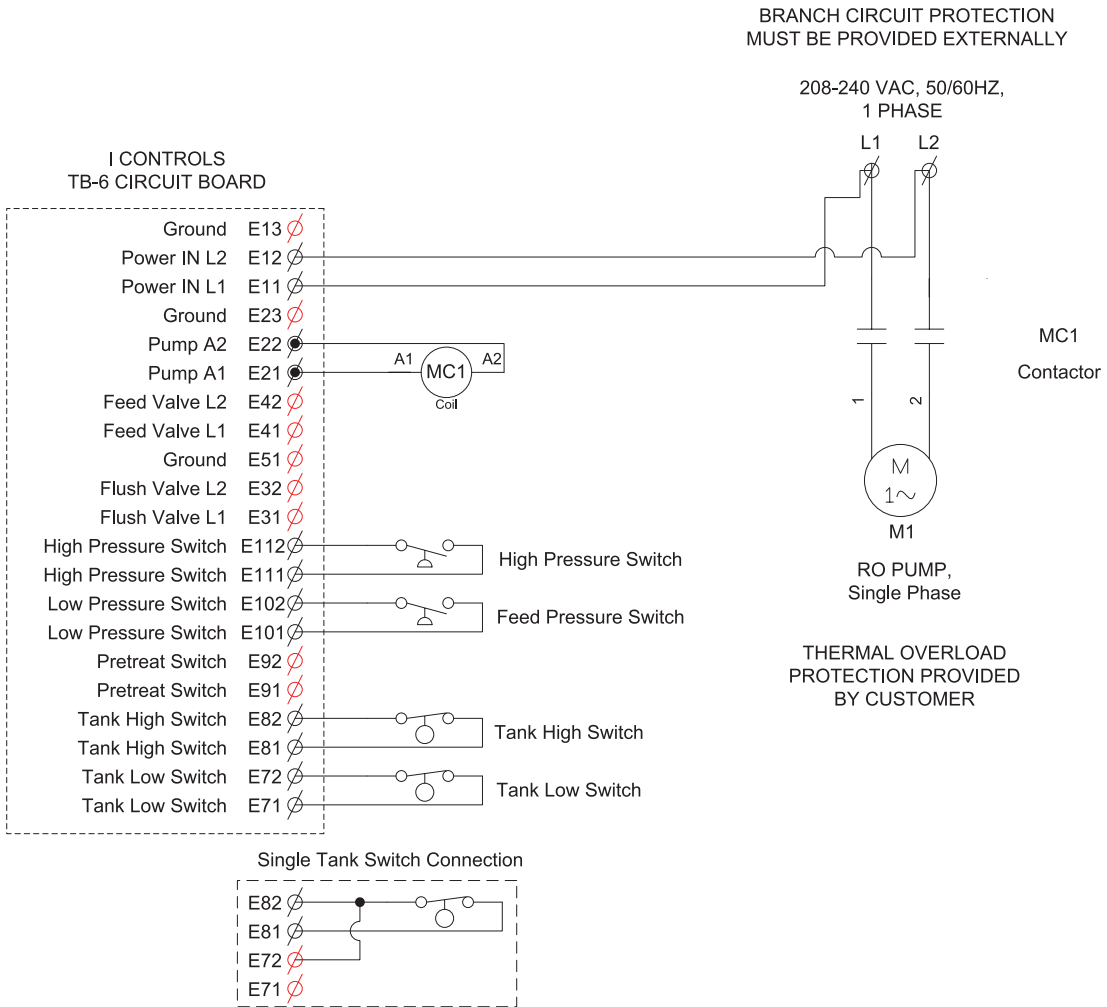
BRANCH CIRCUIT PROTECTION
MUST BE PROVIDED EXTERNALLY

208-240 VAC, 50/60HZ,
1 PHASE

L1 L2

I CONTROLS
TB-6 CIRCUIT BOARD

Ground E13
Power IN L2 E12
Power IN L1 E11
Ground E23
Pump A2 E22
Pump A1 E21
Feed Valve L2 E42
Feed Valve L1 E41
Ground E51
Flush Valve L2 E32
Flush Valve L1 E31
High Pressure Switch E112
High Pressure Switch E111
Low Pressure Switch E102
Low Pressure Switch E101
Pretreat Switch E92
Pretreat Switch E91
Tank High Switch E82
Tank High Switch E81
Tank Low Switch E72
Tank Low Switch E71

A1 MC1 A2
Coil

MC1

Contactor

1 2

M
$1\sim$

M1

RO PUMP,
Single Phase

THERMAL OVERLOAD
PROTECTION PROVIDED
BY CUSTOMER

High Pressure Switch

Feed Pressure Switch

Tank High Switch

Tank Low Switch

Single Tank Switch Connection

E82
E81
E72
E71